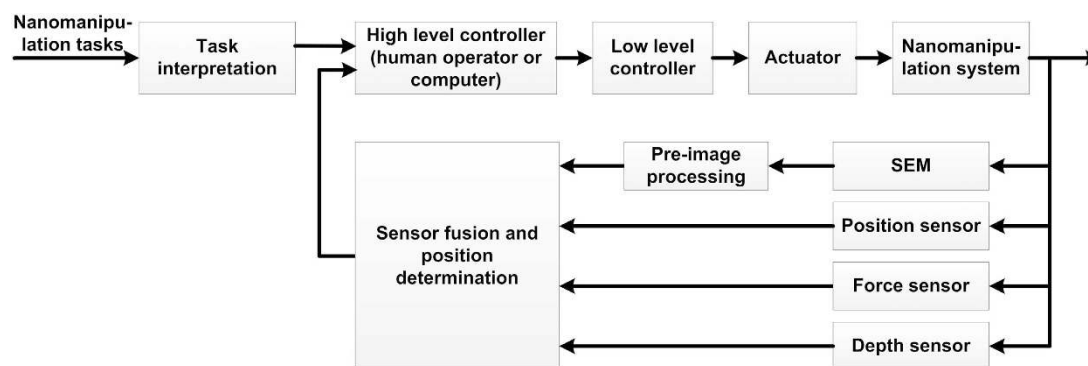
Nanomanipulation tasks

Task interpretation

High level controller (human operator or computer)

Low level controller

Actuator

Nanomanipulation system

Pre-image processing

SEM

Sensor fusion and position determination

Position sensor

Force sensor

Depth sensor